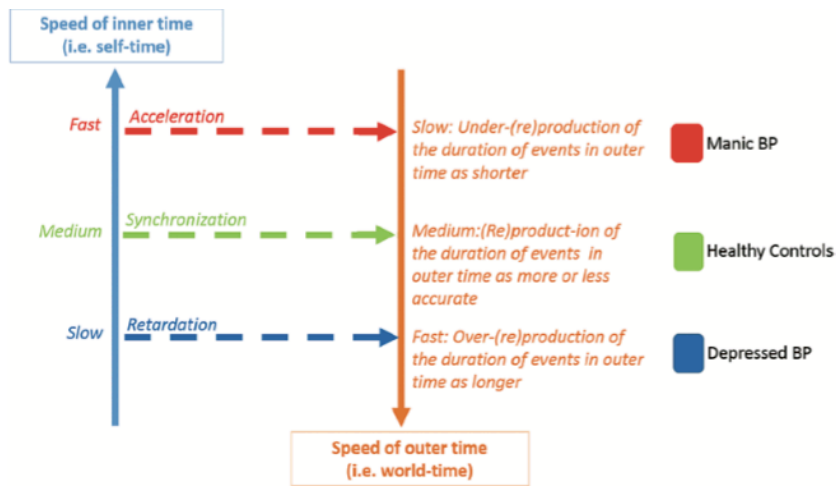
Speed of inner time (i.e. self-time)

Fast

Acceleration

Slow: Under-(re)production of the duration of events in outer time as shorter

Manic BP

Medium

Synchronization

Medium:(Re)product-ion of the duration of events in outer time as more or less accurate

Healthy Controls

Slow

Retardation

Fast: Over-(re)production of the duration of events in outer time as longer

Depressed BP

Speed of outer time (i.e. world-time)